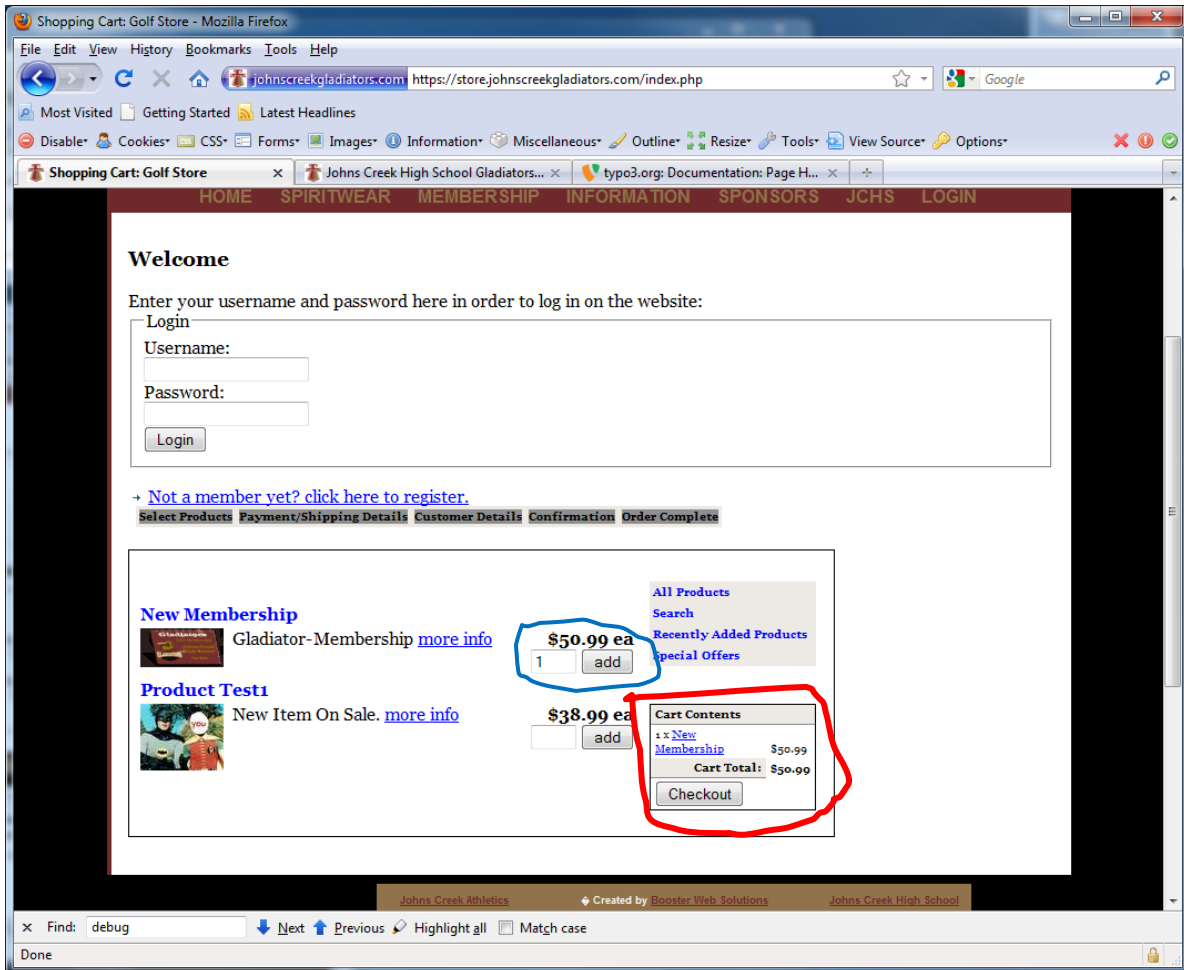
Shopping Cart: Golf Store - Mozilla Firefox

File Edit View History Bookmarks Tools Help

johnscreekgladiators.com https://store.johnscreekgladiators.com/index.php

Google

Most Visited Getting Started Latest Headlines

Disable Cookies CSS Forms Images Information Miscellaneous Outline Resize Tools View Source Options

Shopping Cart: Golf Store × Johns Creek High School Gladiators... × typo3.org: Documentation: Page H... × +

HOME SPIRITWEAR MEMBERSHIP INFORMATION SPONSORS JCHS LOGIN

Welcome

Enter your username and password here in order to log in on the website:

Login

Username:

Password:

Login

Not a member yet? click here to register.

Select Products Payment/Shipping Details Customer Details Confirmation Order Complete

New Membership

Gladiator-Membership more info $50.99 ea

1 add

Product Test1

New Item On Sale. more info $38.99 ea

add

All Products
Search
Recently Added Products
Special Offers

Cart Contents

1 x New Membership $50.99

Cart Total: $50.99

Checkout

Johns Creek Athletics Created by Booster Web Solutions Johns Creek High School

× Find: debug Next Previous Highlight all Match case

Done